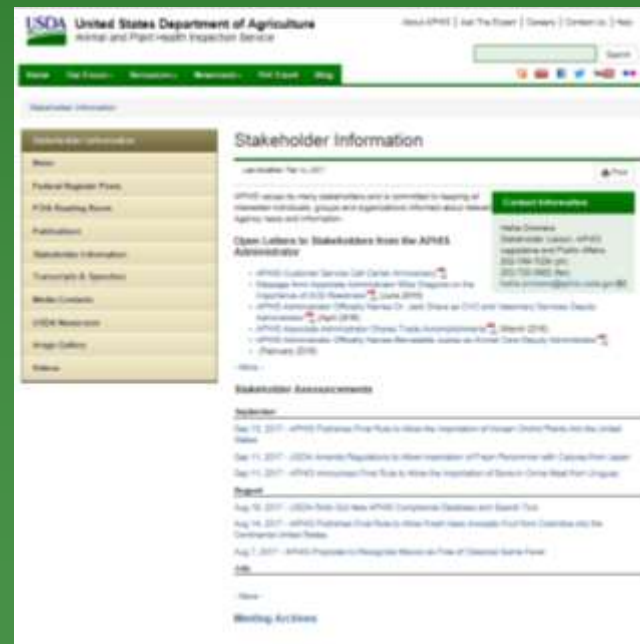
USDA United States Department of Agriculture
Animal and Plant Health Inspection Service

About APHIS | Ask The Expert | Careers | Contact Us | Help

Search

Home Our Focus Resources Newsroom FAQ Count Blog

Stakeholder Information

Stakeholder Information
News
Federal Register Posts
FOIA Reading Room
Publications
Stakeholder Information
Transcripts & Speeches
Media Contacts
USDA Newsroom
Image Gallery
Videos

Stakeholder Information

Last Modified: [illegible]

Print

APHIS values its many stakeholders and is committed to keeping all interested individuals, groups and organizations informed about relevant agency news and information.

Contact Information

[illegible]

Open Letters to Stakeholders from the APHIS Administrator

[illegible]

More

Stakeholder Announcements

September

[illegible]

August

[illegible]

July

More

Meeting Archives